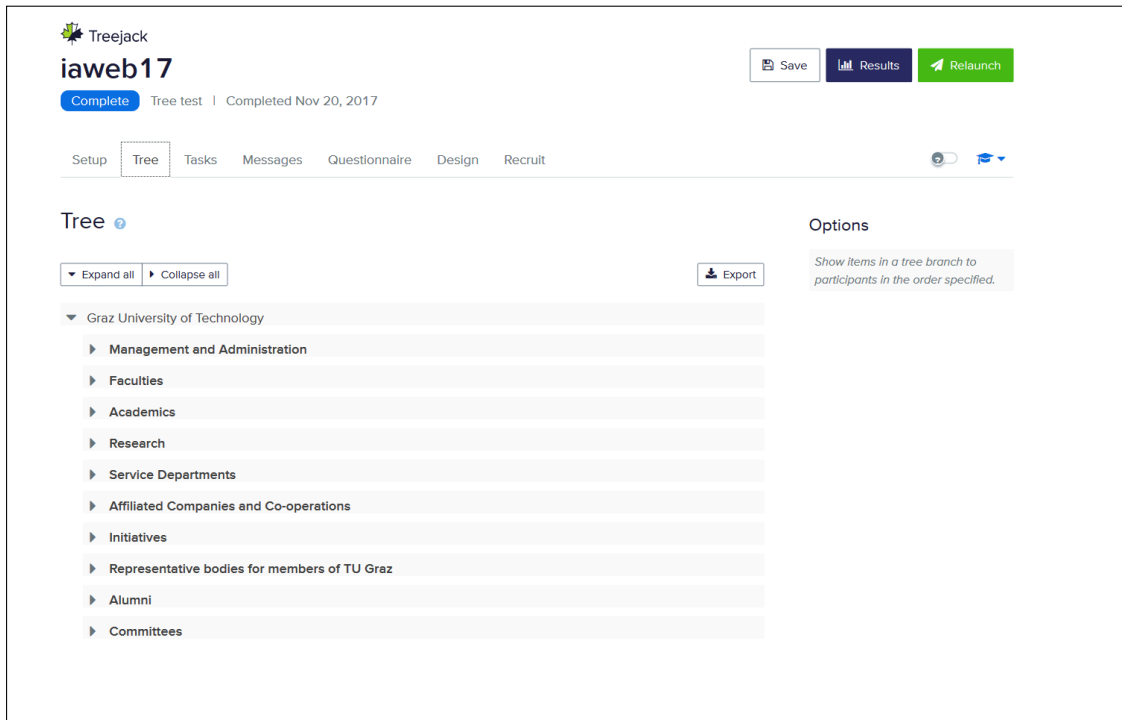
Treejack

iaweb17

Complete Tree test | Completed Nov 20, 2017

Save Results Relaunch

Setup Tree Tasks Messages Questionnaire Design Recruit

Tree

Options

Show items in a tree branch to participants in the order specified.

Expand all Collapse all

Export

Graz University of Technology

Management and Administration

Faculties

Academics

Research

Service Departments

Affiliated Companies and Co-operations

Initiatives

Representative bodies for members of TU Graz

Alumni

Committees